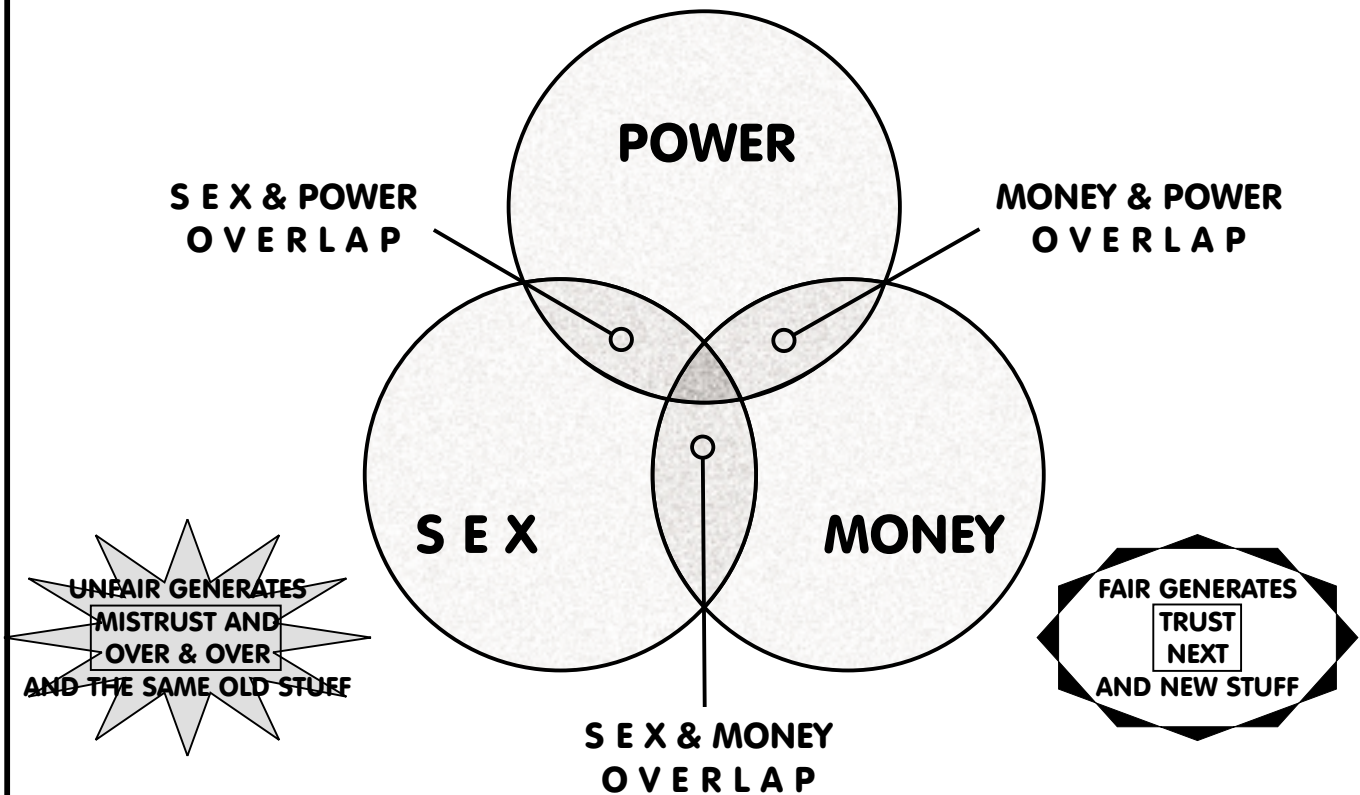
POWER

S E X & POWER
O V E R L A P

MONEY & POWER
O V E R L A P

S E X

MONEY

UNFAIR GENERATES
MISTRUST AND
OVER & OVER
AND THE SAME OLD STUFF

FAIR GENERATES
TRUST
NEXT
AND NEW STUFF

S E X & MONEY
O V E R L A P